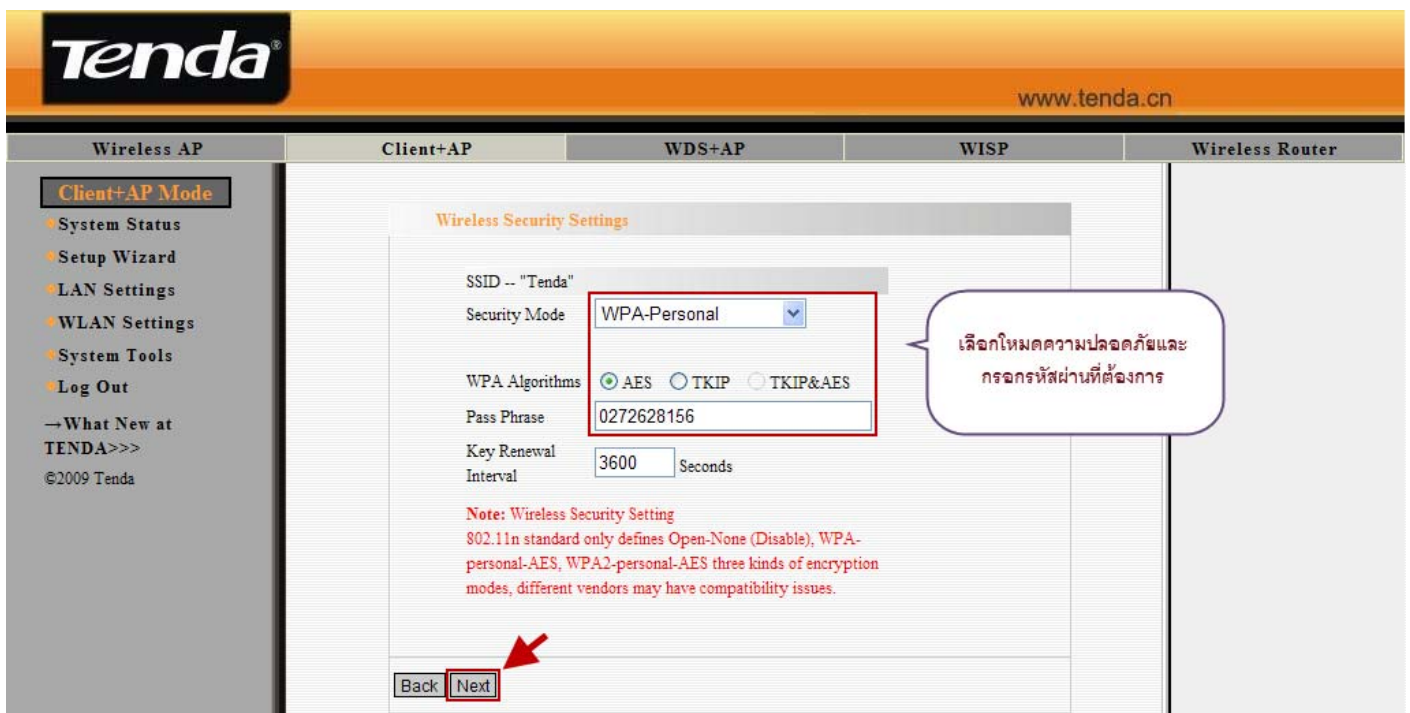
Tenda

www.tenda.cn

Wireless AP | Client+AP | WDS+AP | WISP | Wireless Router

Client+AP Mode
System Status
Setup Wizard
LAN Settings
WLAN Settings
System Tools
Log Out
→What New at TENDA>>>
©2009 Tenda

Wireless Security Settings

SSID -- "Tenda"
Security Mode WPA-Personal
WPA Algorithms AES TKIP TKIP&AES
Pass Phrase 0272628156
Key Renewal Interval 3600 Seconds

Note: Wireless Security Setting
802.11n standard only defines Open-None (Disable), WPA-personal-AES, WPA2-personal-AES three kinds of encryption modes, different vendors may have compatibility issues.

เลือกโหมดความปลอดภัยและ กรอกรหัสผ่านที่ต้องการ

Back Next